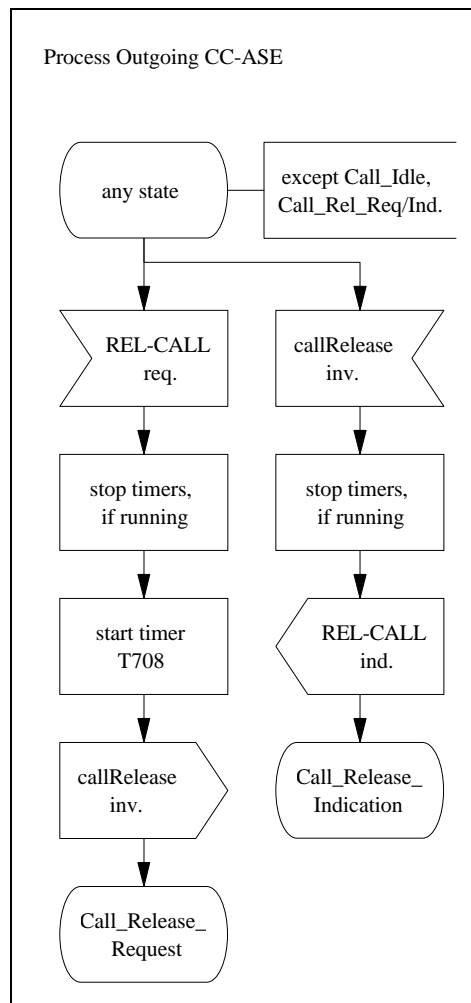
Process Outgoing CC-ASE

any state

except Call_Idle, Call_Rel_Req/Ind.

REL-CALL req.

callRelease inv.

stop timers, if running

stop timers, if running

start timer T708

REL-CALL ind.

callRelease inv.

Call_Release_ Indication

Call_Release_ Request